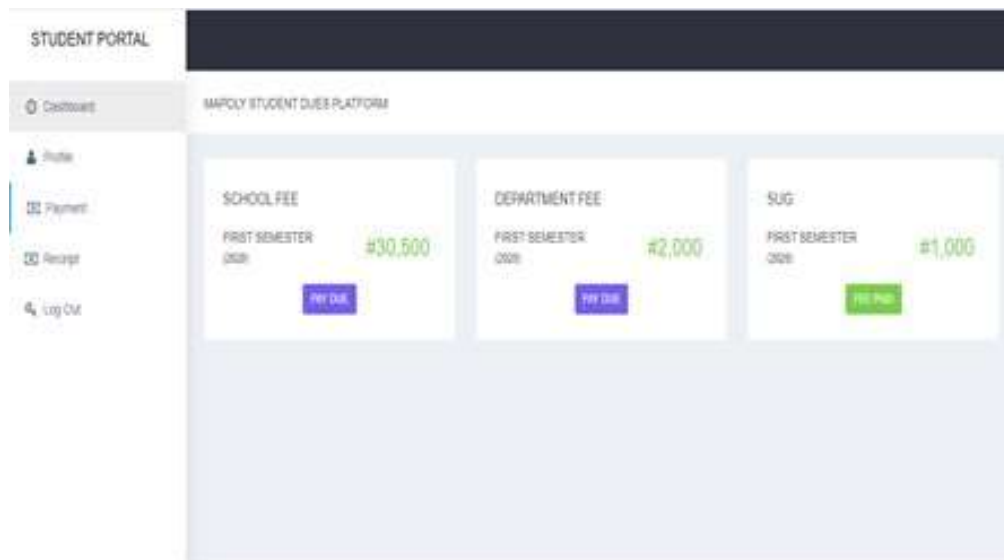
STUDENT PORTAL

Dashboard

Profile

Payment

Receipt

Log Out

MAPOLY STUDENT DUES PLATFORM

SCHOOL FEE

FIRST SEMESTER (2020)

#30,500

PAY DUE

DEPARTMENT FEE

FIRST SEMESTER (2020)

#2,000

PAY DUE

SUG

FIRST SEMESTER (2020)

#1,000

FEE PAID